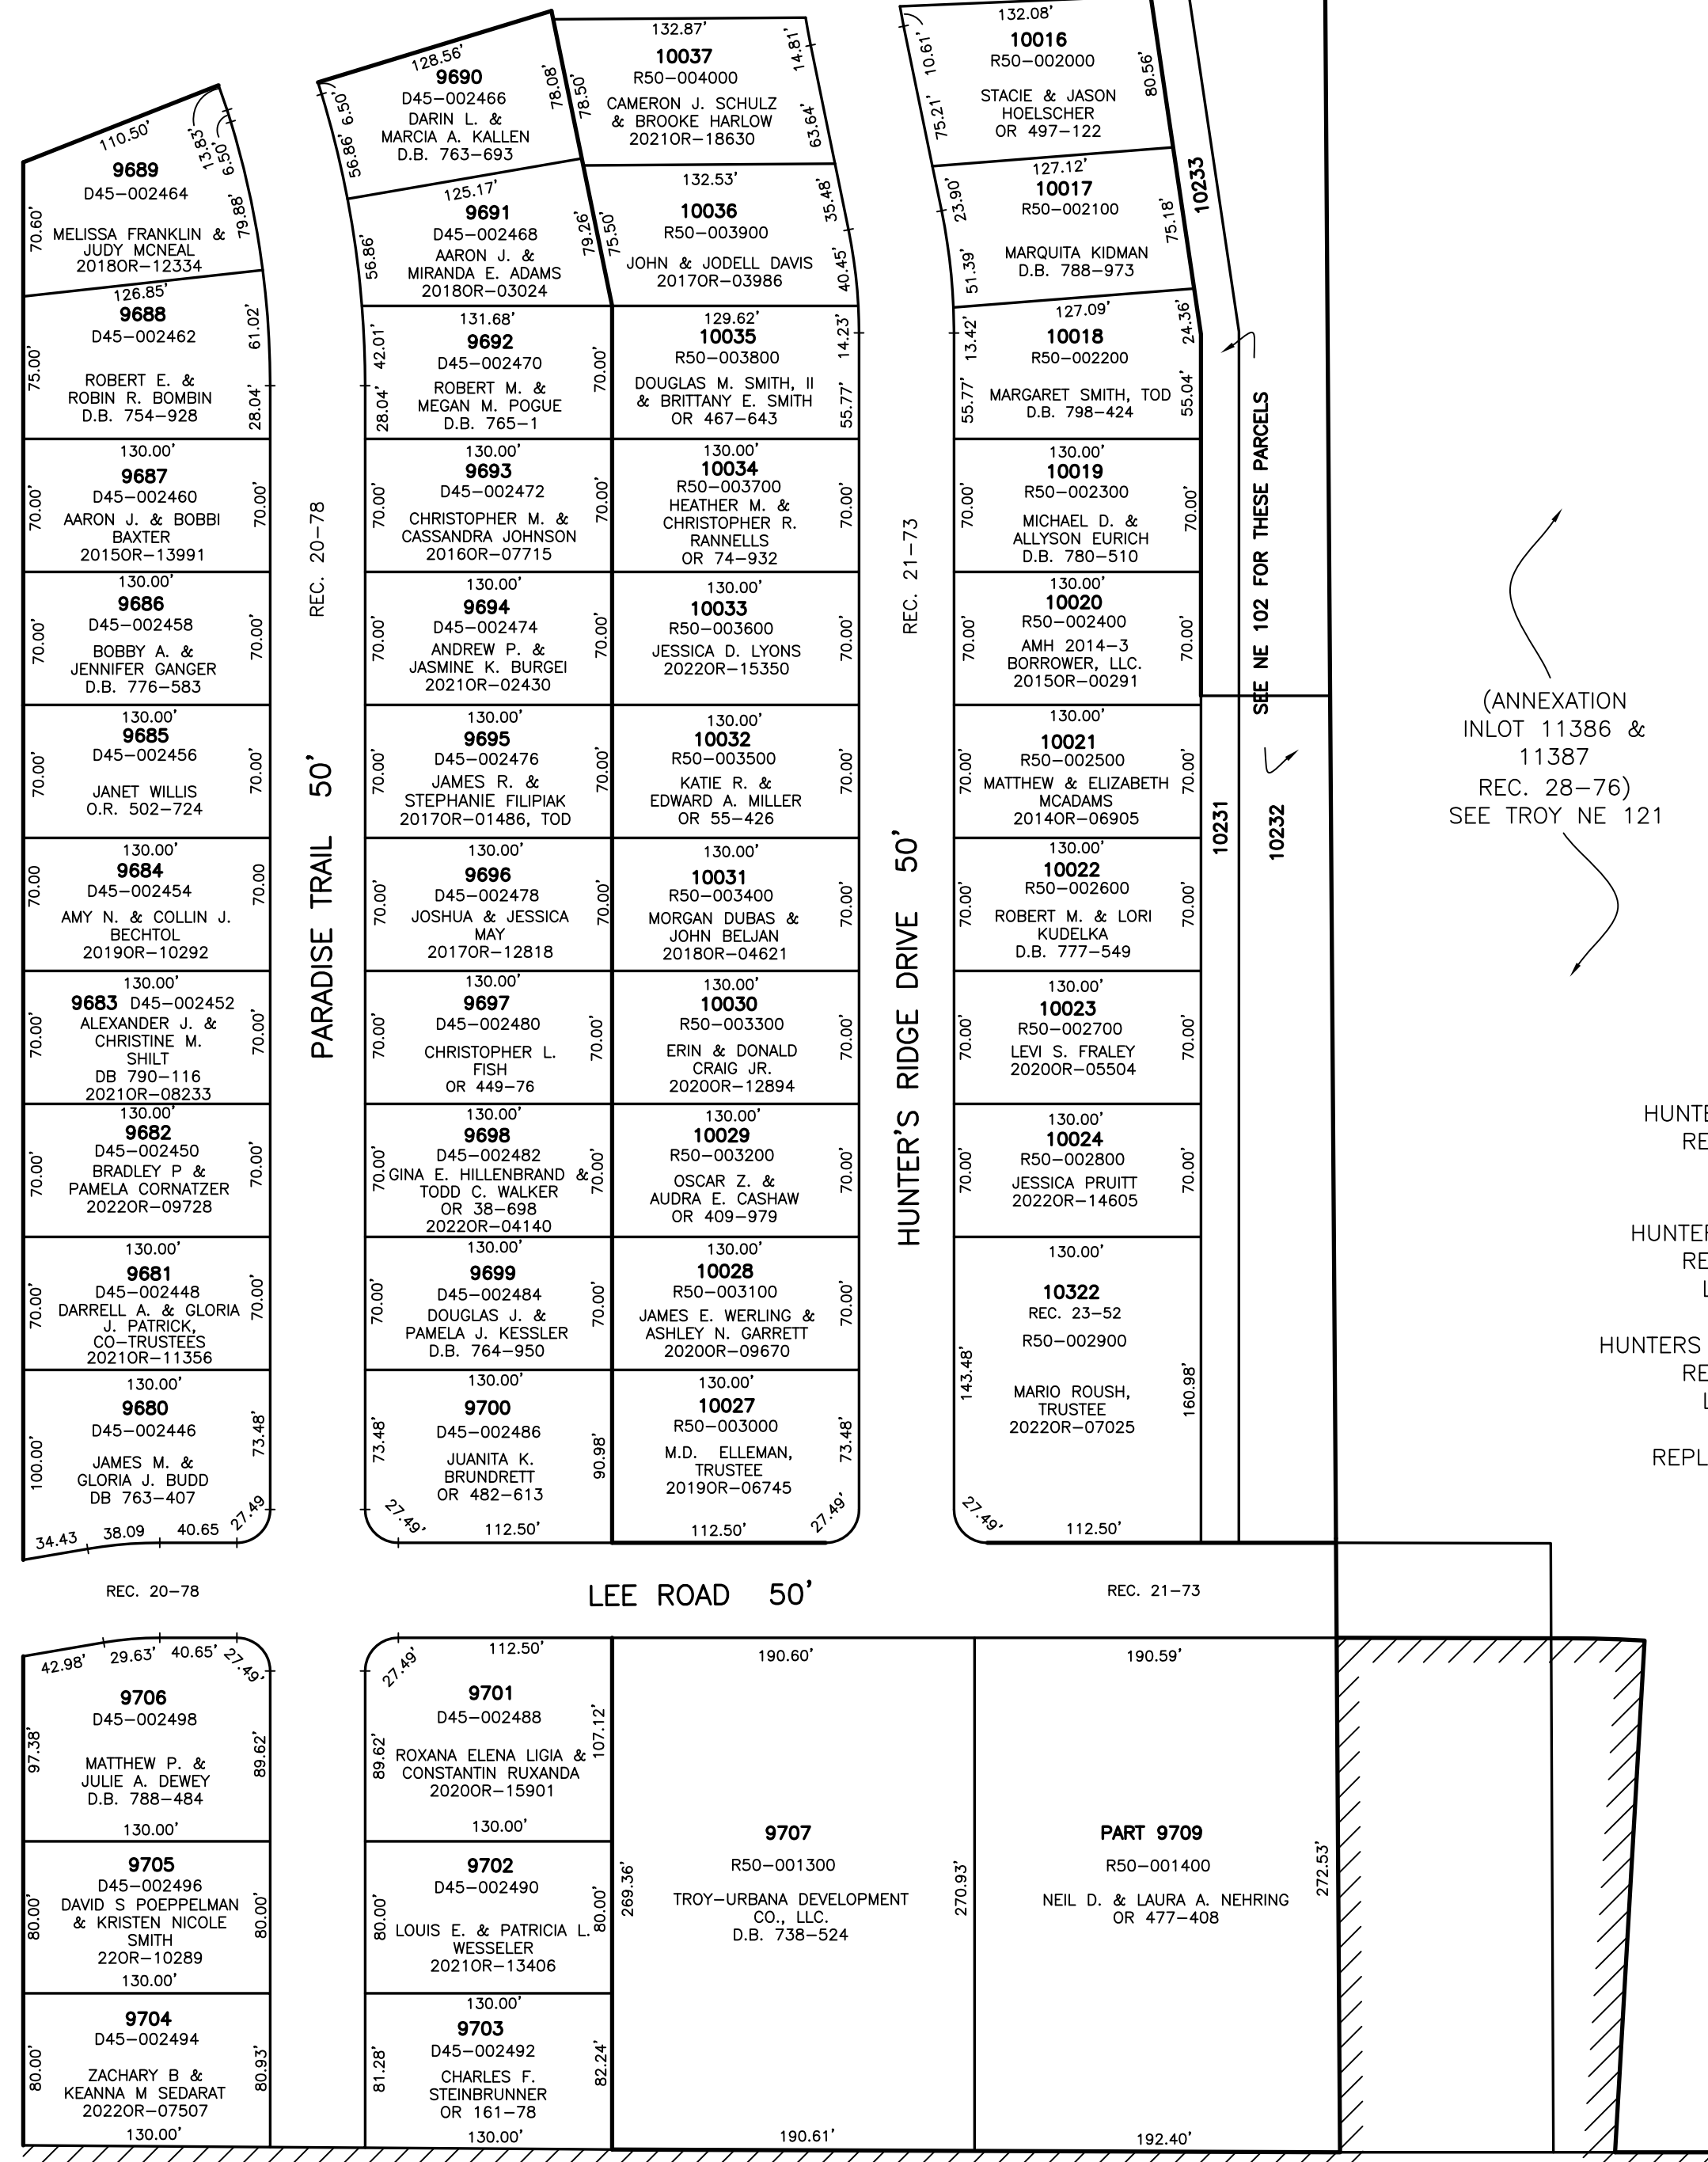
110.50'
13.83'
6.50'
9689
D45–002464
70.60'
MELISSA FRANKLIN & JUDY MCNEAL 2018OR–12334
79.88'

126.85'
9688
D45–002462
75.00'
61.02'
ROBERT E. & ROBIN R. BOMBIN D.B. 754–928
28.04'

130.00'
9687
D45–002460
70.00'
AARON J. & BOBBI BAXTER 2015OR–13991
70.00'

130.00'
9686
D45–002458
70.00'
BOBBY A. & JENNIFER GANGER D.B. 776–583
70.00'

130.00'
9685
D45–002456
70.00'
JANET WILLIS O.R. 502–724
70.00'

130.00'
9684
D45–002454
70.00
AMY N. & COLLIN J. BECHTOL 2019OR–10292
70.00

130.00'
9683 D45–002452
70.00'
ALEXANDER J. & CHRISTINE M. SHILT DB 790–116 2021OR–08233
70.00'

130.00'
9682
D45–002450
70.00'
BRADLEY P & PAMELA CORNATZER 2022OR–09728
70.00'

130.00'
9681
D45–002448
70.00'
DARRELL A. & GLORIA J. PATRICK, CO–TRUSTEES 2021OR–11356
70.00'

130.00'
9680
D45–002446
100.00'
JAMES M. & GLORIA J. BUDD DB 763–407
73.48'
34.43 38.09 40.65 27.49

REC. 20–78
PARADISE TRAIL 50'

128.56'
6.50'
9690
D45–002466
56.86'
DARIN L. & MARCIA A. KALLEN D.B. 763–693
78.08'

125.17'
9691
D45–002468
56.86'
AARON J. & MIRANDA E. ADAMS 2018OR–03024
79.26'

131.68'
9692
D45–002470
42.01'
28.04'
ROBERT M. & MEGAN M. POGUE D.B. 765–1
70.00'

130.00'
9693
D45–002472
70.00'
CHRISTOPHER M. & CASSANDRA JOHNSON 2016OR–07715
70.00'

130.00'
9694
D45–002474
70.00'
ANDREW P. & JASMINE K. BURGEI 2021OR–02430
70.00'

130.00'
9695
D45–002476
70.00'
JAMES R. & STEPHANIE FILIPIAK 2017OR–01486, TOD
70.00'

130.00'
9696
D45–002478
70.00'
JOSHUA & JESSICA MAY 2017OR–12818
70.00'

130.00'
9697
D45–002480
70.00'
CHRISTOPHER L. FISH OR 449–76
70.00'

130.00'
9698
D45–002482
70.00'
GINA E. HILLENBRAND & TODD C. WALKER OR 38–698 2022OR–04140
70.00'

130.00'
9699
D45–002484
70.00'
DOUGLAS J. & PAMELA J. KESSLER D.B. 764–950
70.00'

130.00'
9700
D45–002486
73.48'
JUANITA K. BRUNDRETT OR 482–613
90.98'
27.49' 112.50'

132.87'
10037
R50–004000
78.50'
CAMERON J. SCHULZ & BROOKE HARLOW 2021OR–18630
14.81'
63.64'

132.53'
10036
R50–003900
75.50'
JOHN & JODELL DAVIS 2017OR–03986
35.48'
40.45'

129.62'
10035
R50–003800
DOUGLAS M. SMITH, II & BRITTANY E. SMITH OR 467–643
14.23'
55.77'

130.00'
10034
R50–003700
HEATHER M. & CHRISTOPHER R. RANNELLS OR 74–932
70.00'

130.00'
10033
R50–003600
JESSICA D. LYONS 2022OR–15350
70.00'

130.00'
10032
R50–003500
KATIE R. & EDWARD A. MILLER OR 55–426
70.00'

130.00'
10031
R50–003400
MORGAN DUBAS & JOHN BELJAN 2018OR–04621
70.00'

130.00'
10030
R50–003300
ERIN & DONALD CRAIG JR. 2020OR–12894
70.00'

130.00'
10029
R50–003200
OSCAR Z. & AUDRA E. CASHAW OR 409–979
70.00'

130.00'
10028
R50–003100
JAMES E. WERLING & ASHLEY N. GARRETT 2020OR–09670
70.00'

130.00'
10027
R50–003000
M.D. ELLEMAN, TRUSTEE 2019OR–06745
73.48'
112.50' 27.49'

REC. 21–73
HUNTER'S RIDGE DRIVE 50'

132.08'
10.61'
10016
R50–002000
75.21'
STACIE & JASON HOELSCHER OR 497–122
80.56'

127.12'
10017
R50–002100
23.90'
51.39'
MARQUITA KIDMAN D.B. 788–973
75.18'

127.09'
10018
R50–002200
13.42'
55.77'
MARGARET SMITH, TOD D.B. 798–424
24.36'
55.04'

130.00'
10019
R50–002300
70.00'
MICHAEL D. & ALLYSON EURICH D.B. 780–510
70.00'

130.00'
10020
R50–002400
70.00'
AMH 2014–3 BORROWER, LLC. 2015OR–00291
70.00'

130.00'
10021
R50–002500
70.00'
MATTHEW & ELIZABETH MCADAMS 2014OR–06905
70.00'

130.00'
10022
R50–002600
70.00'
ROBERT M. & LORI KUDELKA D.B. 777–549
70.00'

130.00'
10023
R50–002700
70.00'
LEVI S. FRALEY 2020OR–05504
70.00'

130.00'
10024
R50–002800
70.00'
JESSICA PRUITT 2022OR–14605
70.00'

130.00'
10322
REC. 23–52
R50–002900
143.48'
MARIO ROUSH, TRUSTEE 2022OR–07025
160.98'
27.49' 112.50'

10233
SEE NE 102 FOR THESE PARCELS
10231
10232

(ANNEXATION INLOT 11386 & 11387 REC. 28–76) SEE TROY NE 121

HUNTE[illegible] RE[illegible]
HUNTE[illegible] RE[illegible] L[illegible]
HUNTERS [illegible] RE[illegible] L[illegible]
REPL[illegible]

REC. 20–78
LEE ROAD 50'
REC. 21–73

42.98' 29.63' 40.65' 27.49'
9706
D45–002498
97.38'
MATTHEW P. & JULIE A. DEWEY D.B. 788–484
89.62'
130.00'

9705
D45–002496
80.00'
DAVID S POEPPELMAN & KRISTEN NICOLE SMITH 22OR–10289
80.00'
130.00'

9704
D45–002494
80.00'
ZACHARY B & KEANNA M SEDARAT 2022OR–07507
80.93'
130.00'

27.49' 112.50'
9701
D45–002488
89.62'
ROXANA ELENA LIGIA & CONSTANTIN RUXANDA 2020OR–15901
107.12'
130.00'

9702
D45–002490
80.00'
LOUIS E. & PATRICIA L. WESSELER 2021OR–13406
80.00'

130.00'
9703
D45–002492
81.28'
CHARLES F. STEINBRUNNER OR 161–78
82.24'
130.00'

190.60'
9707
R50–001300
269.36'
TROY–URBANA DEVELOPMENT CO., LLC. D.B. 738–524
270.93'
190.61'

190.59'
PART 9709
R50–001400
NEIL D. & LAURA A. NEHRING OR 477–408
272.53'
192.40'